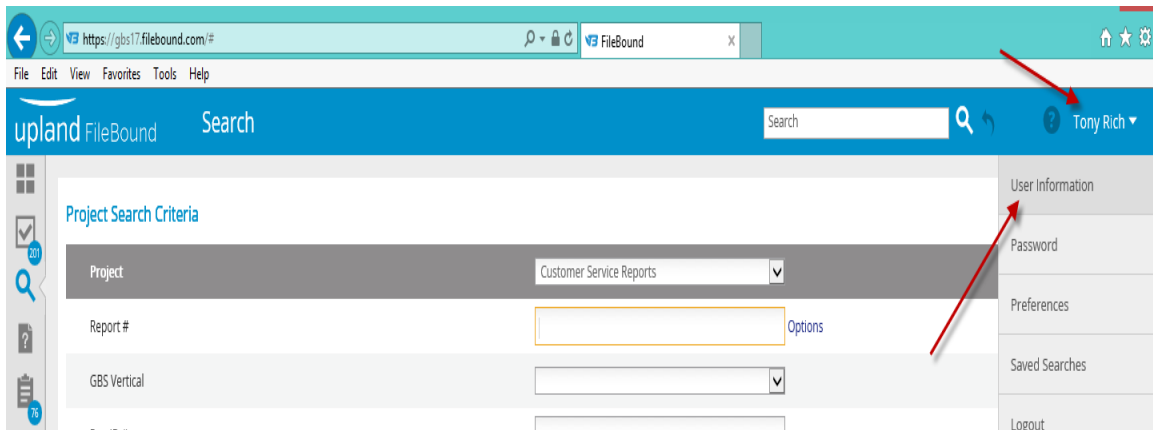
https://gbs17.filebound.com/#

FileBound

File Edit View Favorites Tools Help

upland FileBound

Search

Search

Tony Rich

201

76

Project Search Criteria

Project

Customer Service Reports

Report #

Options

GBS Vertical

User Information

Password

Preferences

Saved Searches

Logout